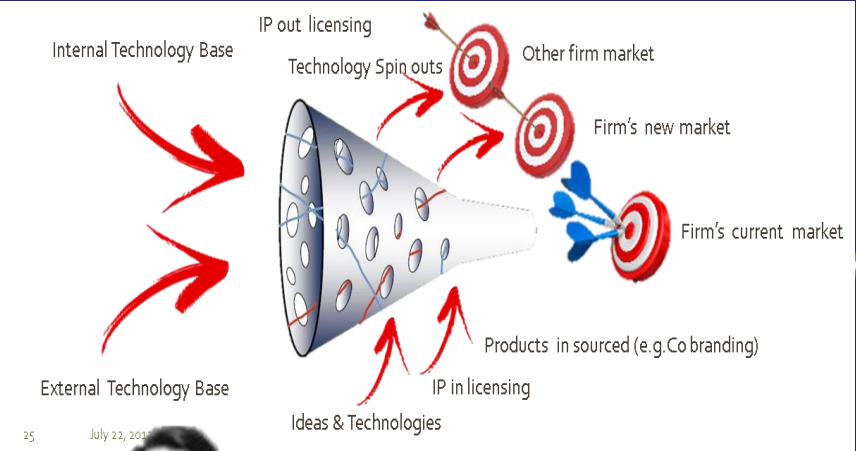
IP out licensing

Internal Technology Base

Technology Spin outs

Other firm market

Firm's new market

Firm's current market

Products in sourced (e.g.Co branding)

External Technology Base

IP in licensing

Ideas & Technologies

25

July 22, 201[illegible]